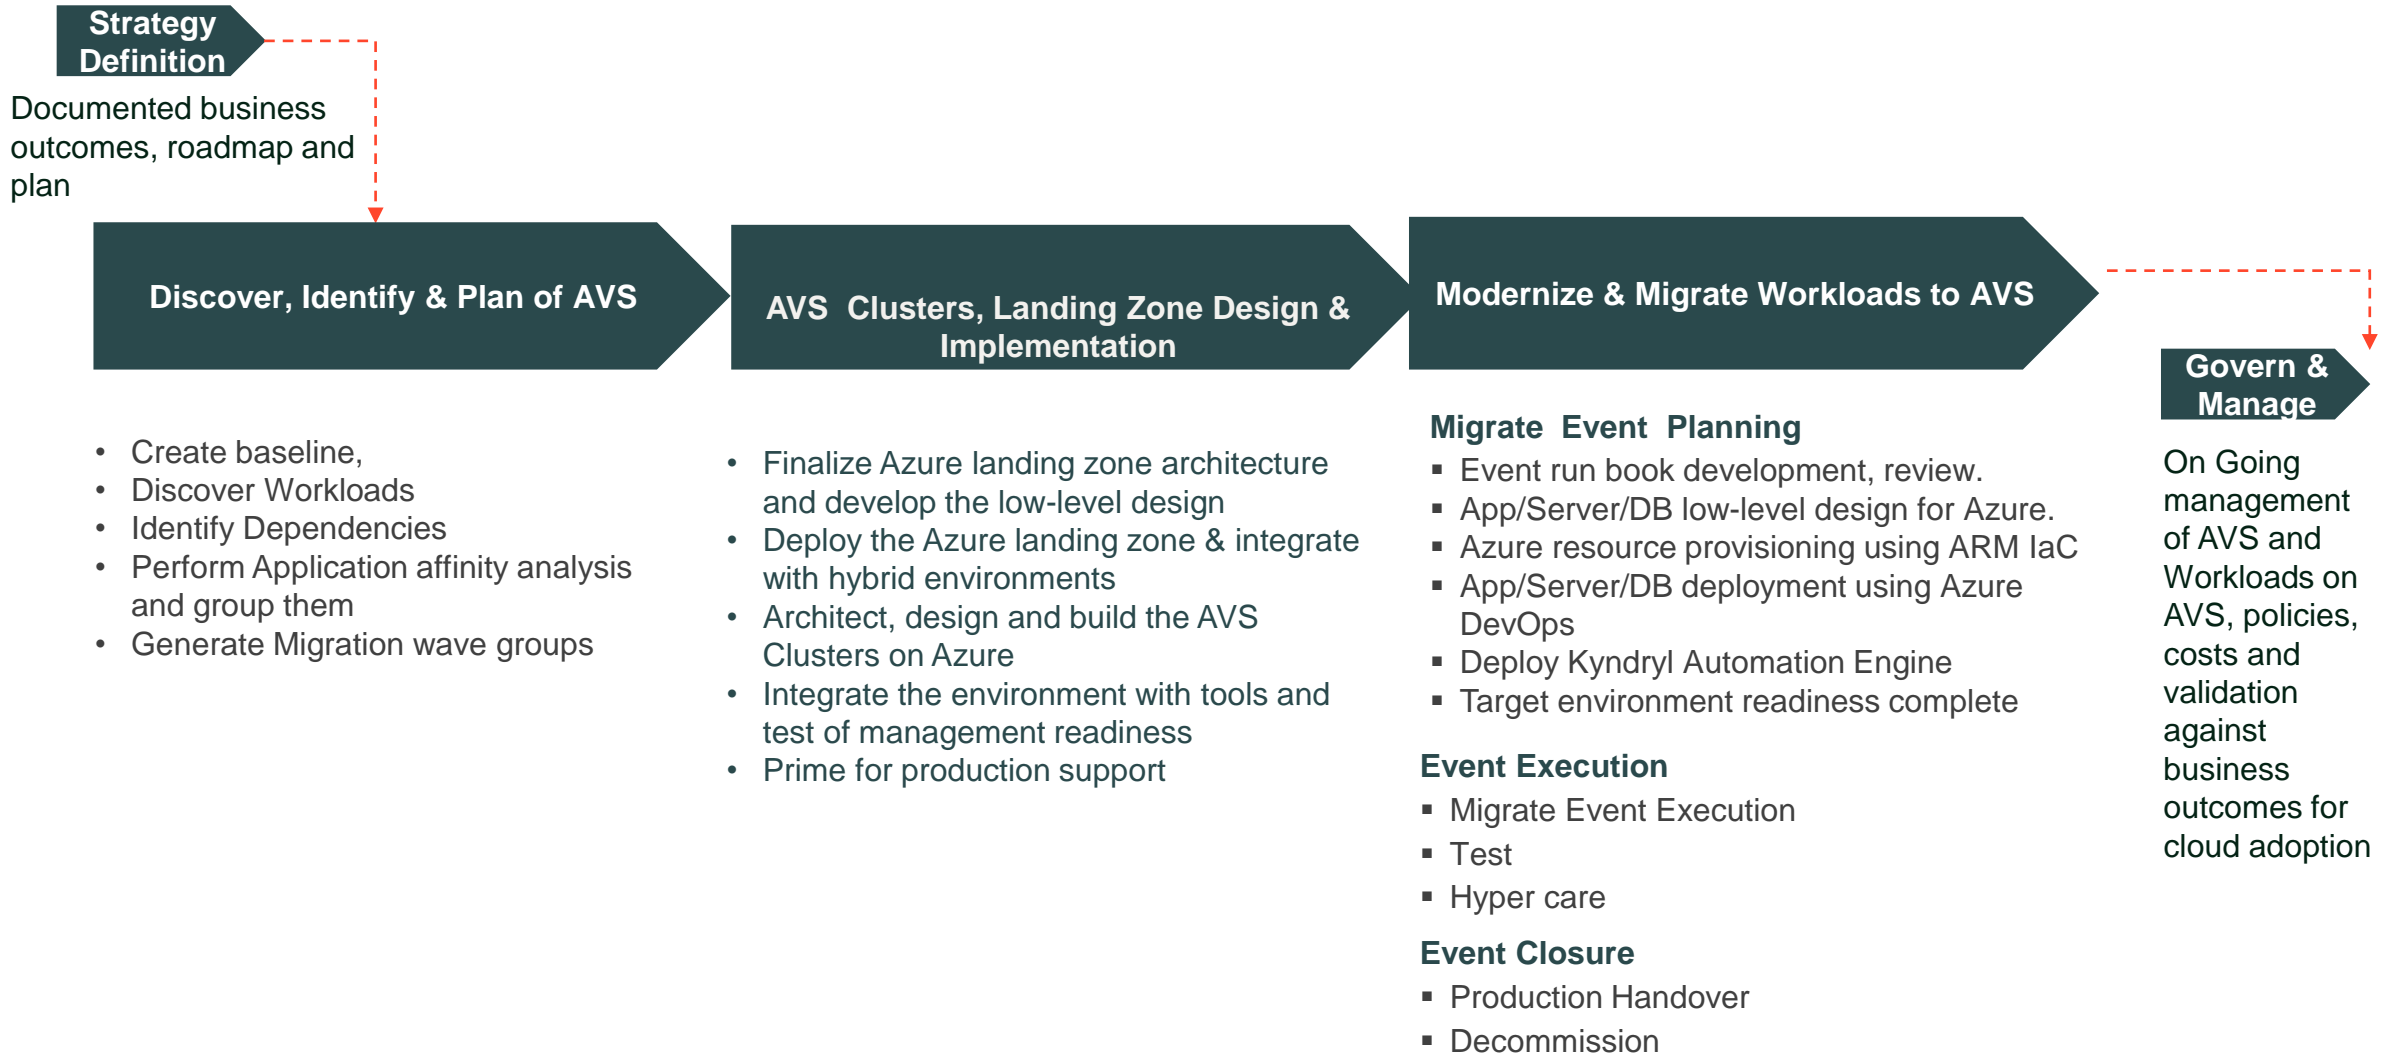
Strategy Definition

Documented business outcomes, roadmap and plan

Discover, Identify & Plan of AVS

AVS Clusters, Landing Zone Design & Implementation

Modernize & Migrate Workloads to AVS

Govern & Manage

- Create baseline,
- Discover Workloads
- Identify Dependencies
- Perform Application affinity analysis and group them
- Generate Migration wave groups

- Finalize Azure landing zone architecture and develop the low-level design
- Deploy the Azure landing zone & integrate with hybrid environments
- Architect, design and build the AVS Clusters on Azure
- Integrate the environment with tools and test of management readiness
- Prime for production support

Migrate Event Planning
- Event run book development, review.
- App/Server/DB low-level design for Azure.
- Azure resource provisioning using ARM IaC
- App/Server/DB deployment using Azure DevOps
- Deploy Kyndryl Automation Engine
- Target environment readiness complete

Event Execution
- Migrate Event Execution
- Test
- Hyper care

Event Closure
- Production Handover
- Decommission

On Going management of AVS and Workloads on AVS, policies, costs and validation against business outcomes for cloud adoption